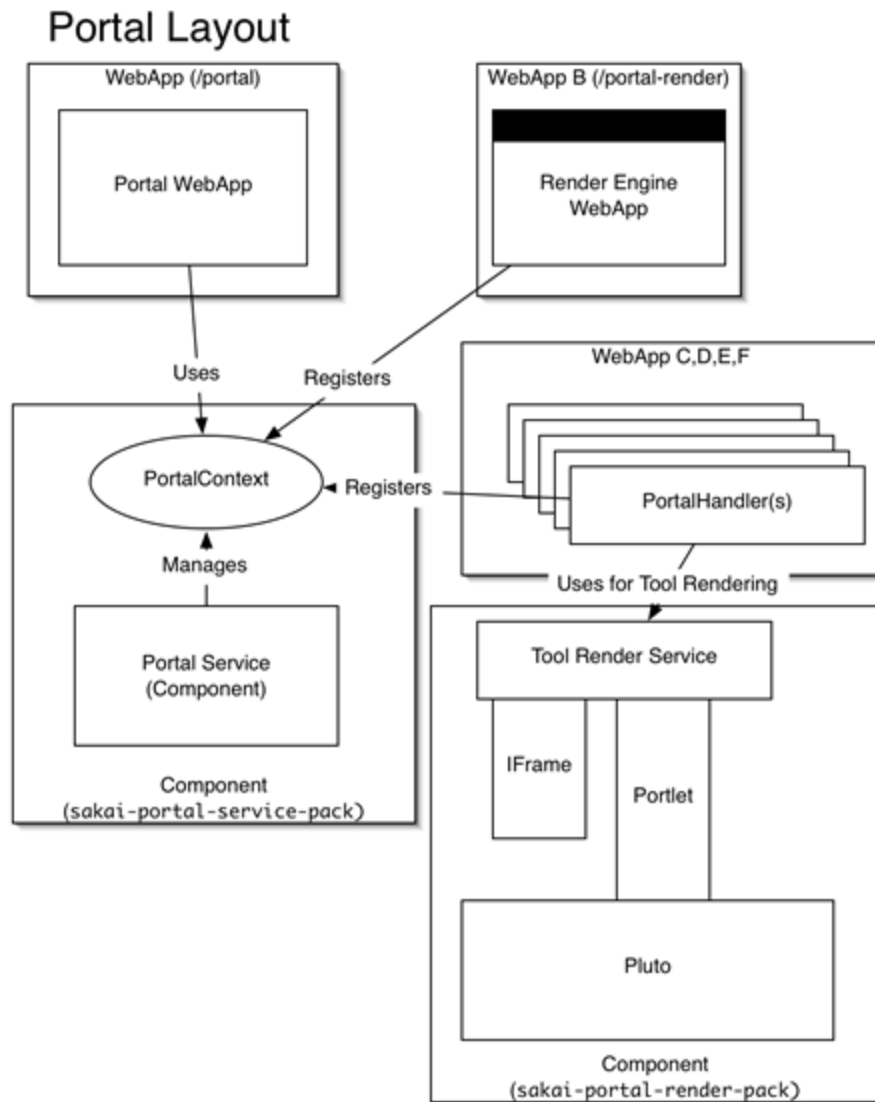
Portal Layout

WebApp (/portal)

Portal WebApp

WebApp B (/portal-render)

Render Engine WebApp

Uses

Registers

WebApp C,D,E,F

PortalContext

Registers

PortalHandler(s)

Manages

Uses for Tool Rendering

Portal Service (Component)

Tool Render Service

IFrame

Portlet

Component (sakai-portal-service-pack)

Pluto

Component (sakai-portal-render-pack)